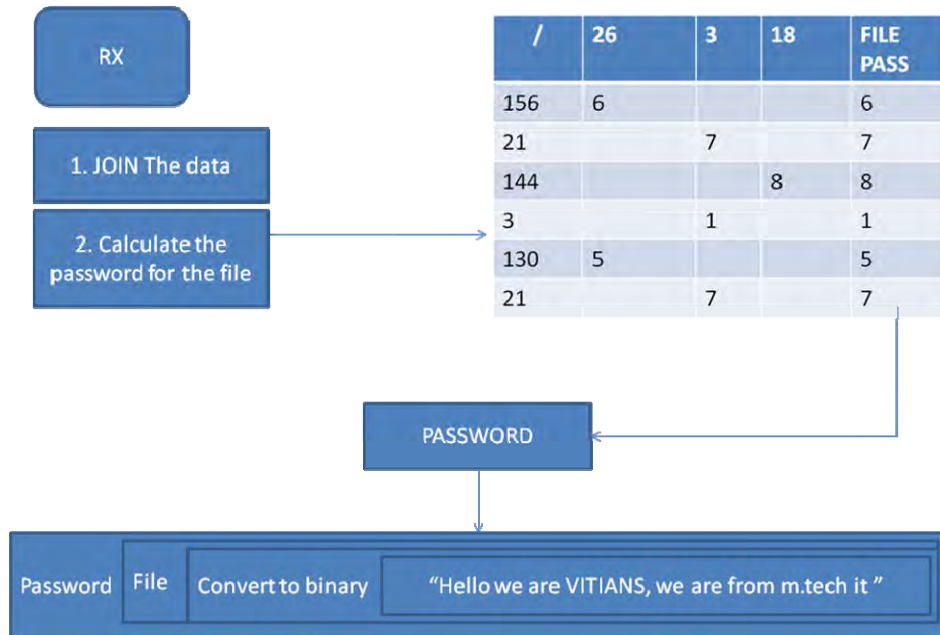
RX

1. JOIN The data

2. Calculate the password for the file

| / | 26 | 3 | 18 | FILE PASS |
|---|---|---|---|---|
| 156 | 6 | | | 6 |
| 21 | | 7 | | 7 |
| 144 | | | 8 | 8 |
| 3 | | 1 | | 1 |
| 130 | 5 | | | 5 |
| 21 | | 7 | | 7 |

PASSWORD

Password File Convert to binary “Hello we are VITIANS, we are from m.tech it ”